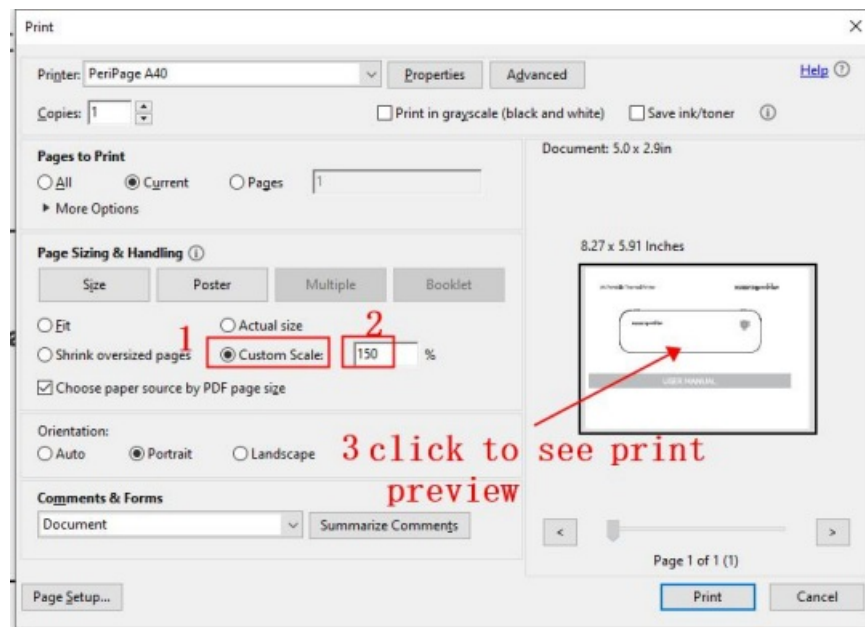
Print

Printer: PeriPage A40
Properties
Advanced
Help ⓘ

Copies: 1
Print in grayscale (black and white)
Save ink/toner
ⓘ

Pages to Print
All
Current
Pages 1
▸ More Options

Page Sizing & Handling ⓘ
Size
Poster
Multiple
Booklet

Fit
Actual size
Shrink oversized pages
1
Custom Scale:
2
150 %
Choose paper source by PDF page size

Orientation:
Auto
Portrait
Landscape

3 click to see print preview

Comments & Forms
Document
Summarize Comments

Document: 5.0 x 2.9in

8.27 x 5.91 Inches

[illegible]
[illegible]
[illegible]
USER MANUAL

<
>
Page 1 of 1 (1)

Page Setup...
Print
Cancel